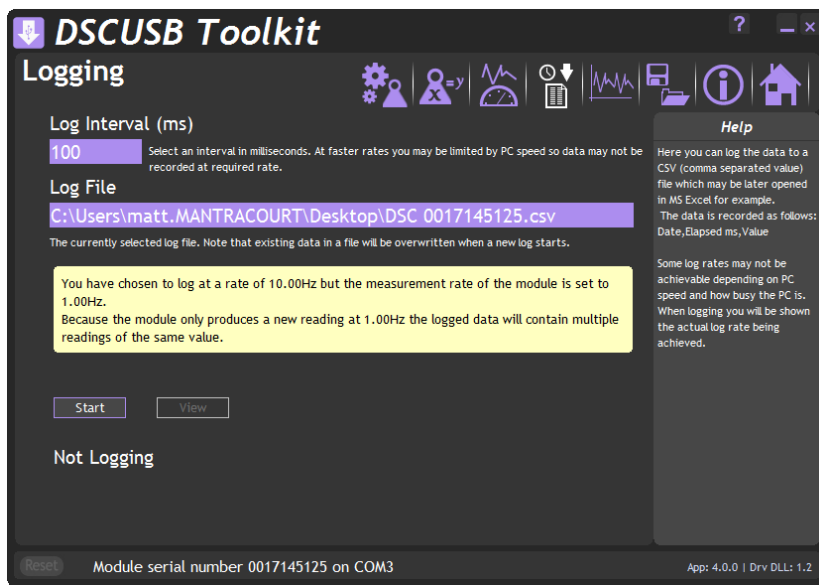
DSCUSB Toolkit

?

Logging

Log Interval (ms)

100

Select an interval in milliseconds. At faster rates you may be limited by PC speed so data may not be recorded at required rate.

Log File

C:\Users\matt.MANTRACOURT\Desktop\DSC 0017145125.csv

The currently selected log file. Note that existing data in a file will be overwritten when a new log starts.

You have chosen to log at a rate of 10.00Hz but the measurement rate of the module is set to 1.00Hz.
Because the module only produces a new reading at 1.00Hz the logged data will contain multiple readings of the same value.

Start

View

Not Logging

Help

Here you can log the data to a CSV (comma separated value) file which may be later opened in MS Excel for example.
The data is recorded as follows: Date,Elapsed ms,Value

Some log rates may not be achievable depending on PC speed and how busy the PC is. When logging you will be shown the actual log rate being achieved.

Reset

Module serial number 0017145125 on COM3

App: 4.0.0 | Drv DLL: 1.2